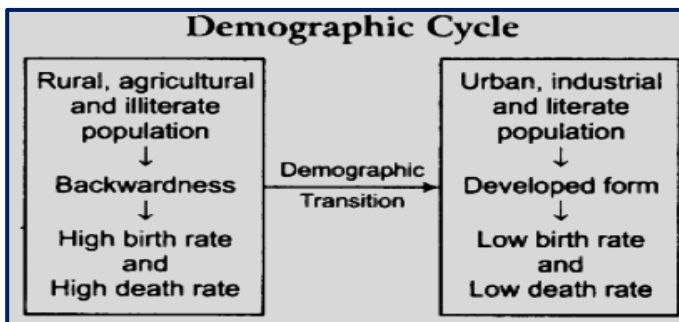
Demographic Cycle

Rural, agricultural and illiterate population
↓
Backwardness
↓
High birth rate and High death rate

Demographic Transition

Urban, industrial and literate population
↓
Developed form
↓
Low birth rate and Low death rate